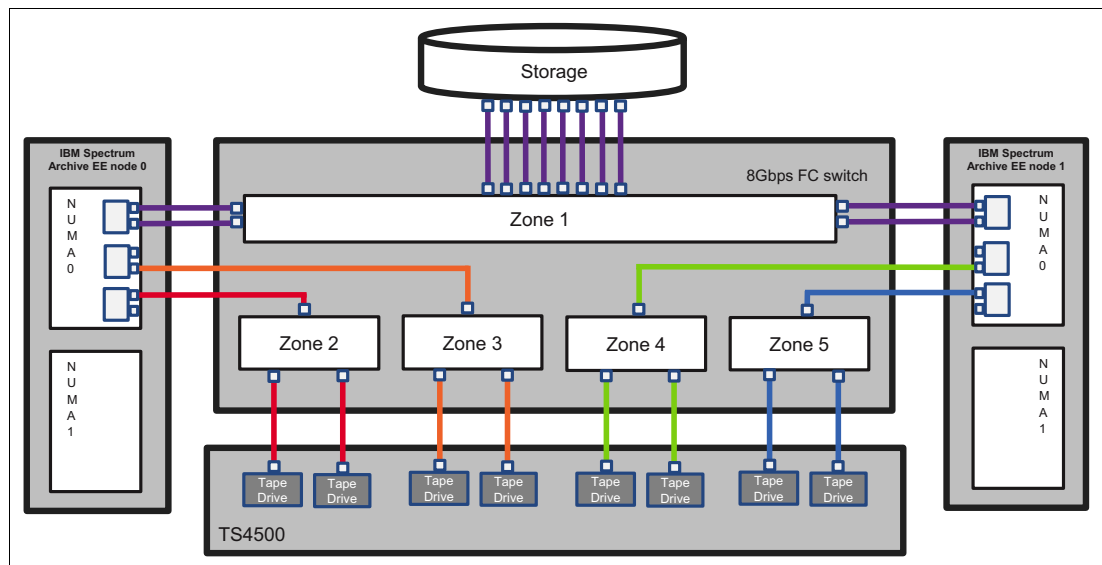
Storage

IBM Spectrum Archive EE node 0

NUMA 0

NUMA 1

8Gbps FC switch

Zone 1

Zone 2

Zone 3

Zone 4

Zone 5

IBM Spectrum Archive EE node 1

NUMA 0

NUMA 1

Tape Drive

Tape Drive

Tape Drive

Tape Drive

Tape Drive

Tape Drive

Tape Drive

Tape Drive

TS4500